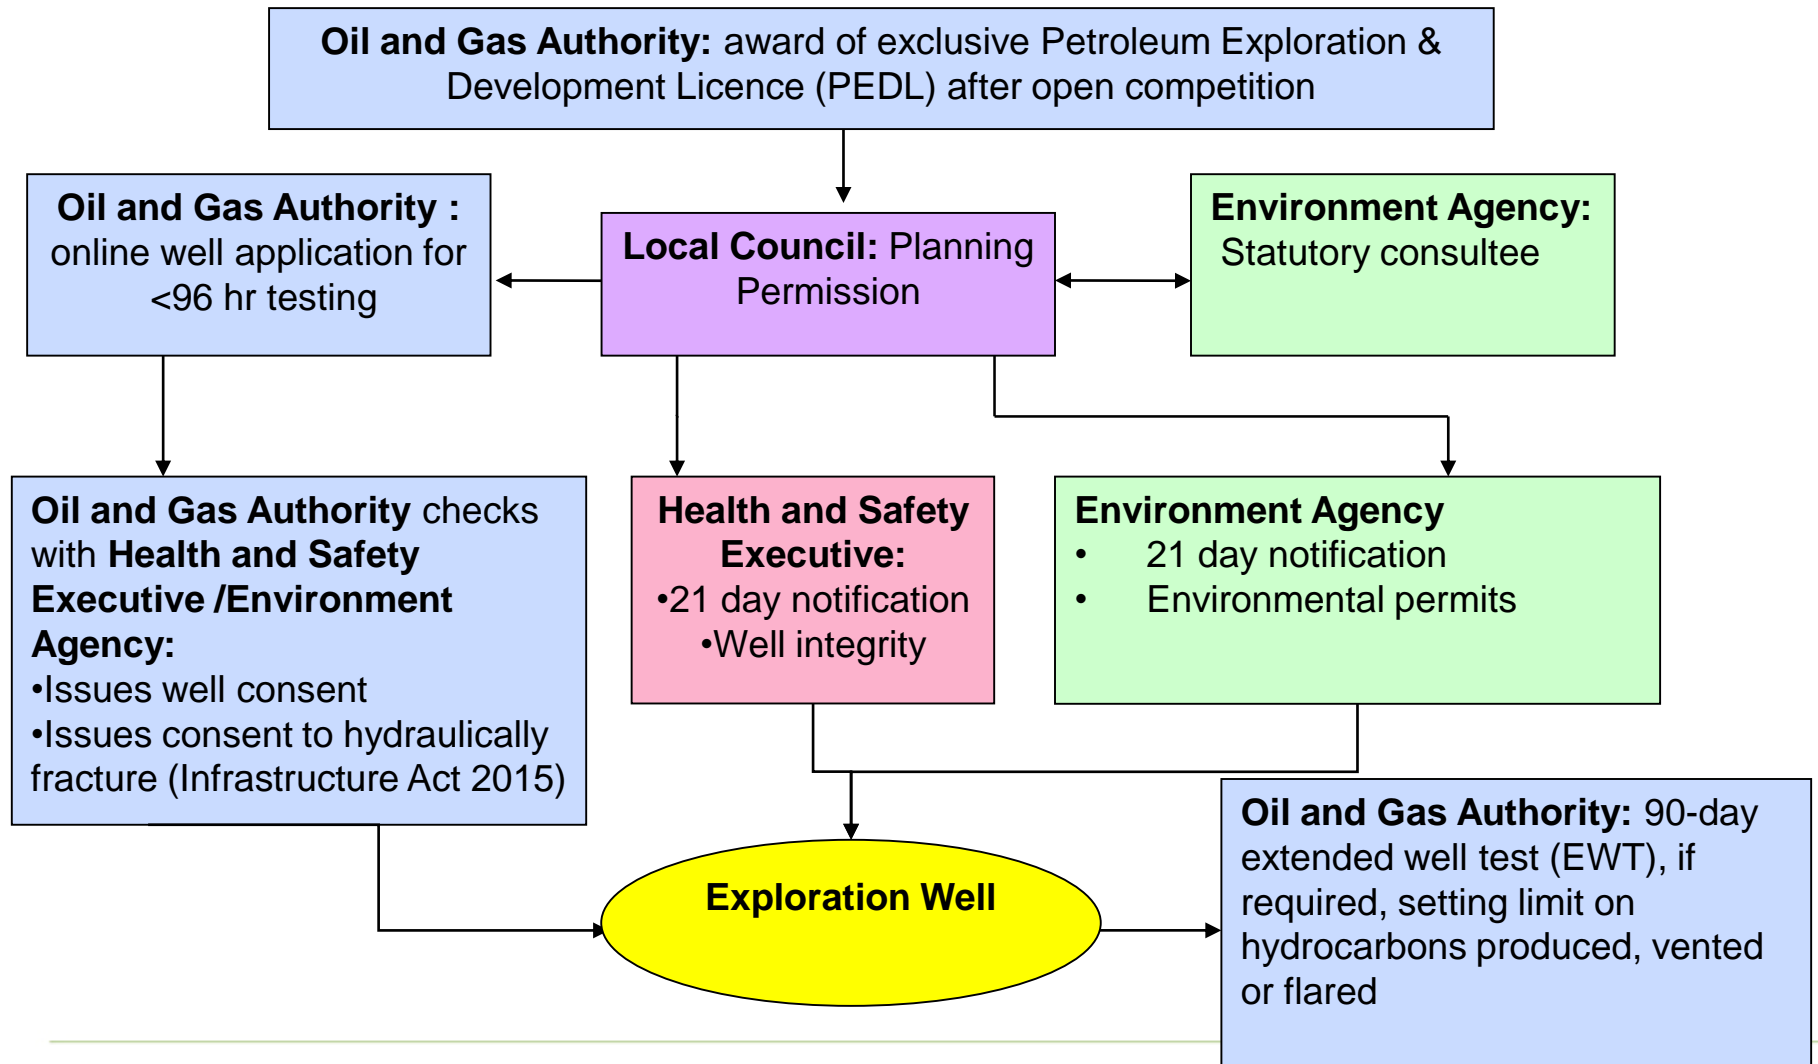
**Oil and Gas Authority:** award of exclusive Petroleum Exploration & Development Licence (PEDL) after open competition

**Oil and Gas Authority :** online well application for <96 hr testing

**Local Council:** Planning Permission

**Environment Agency:** Statutory consultee

**Oil and Gas Authority** checks with **Health and Safety Executive /Environment Agency:**
•Issues well consent
•Issues consent to hydraulically fracture (Infrastructure Act 2015)

**Health and Safety Executive:**
•21 day notification
•Well integrity

**Environment Agency**
• 21 day notification
• Environmental permits

**Exploration Well**

**Oil and Gas Authority:** 90-day extended well test (EWT), if required, setting limit on hydrocarbons produced, vented or flared